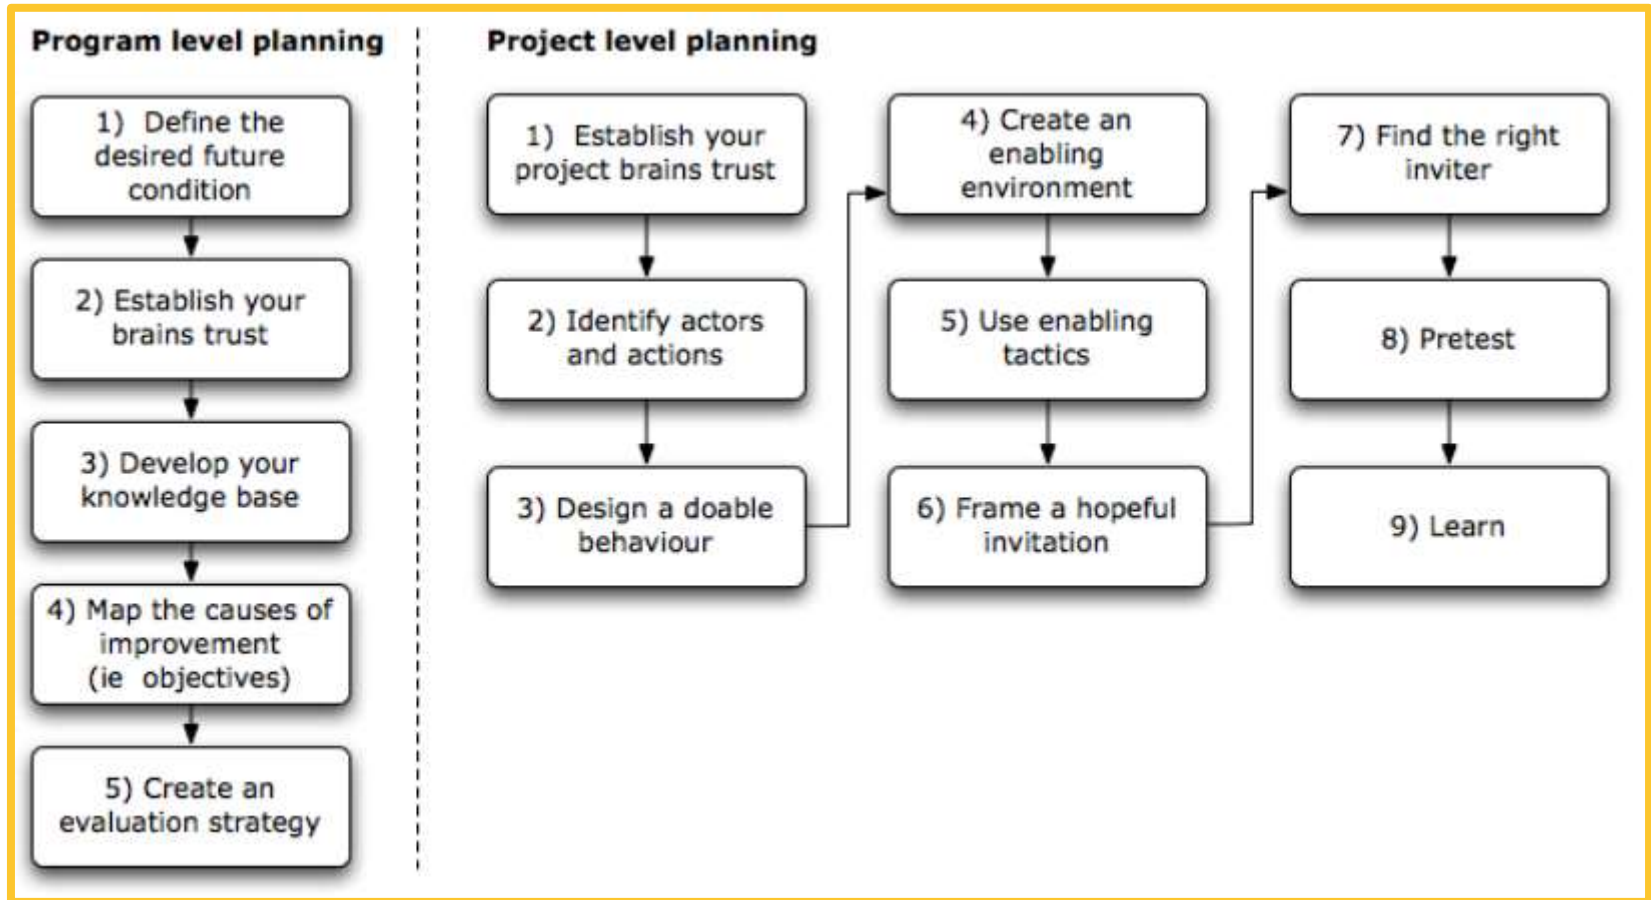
Program level planning

1) Define the desired future condition

2) Establish your brains trust

3) Develop your knowledge base

4) Map the causes of improvement (ie objectives)

5) Create an evaluation strategy

Project level planning

1) Establish your project brains trust

2) Identify actors and actions

3) Design a doable behaviour

4) Create an enabling environment

5) Use enabling tactics

6) Frame a hopeful invitation

7) Find the right inviter

8) Pretest

9) Learn